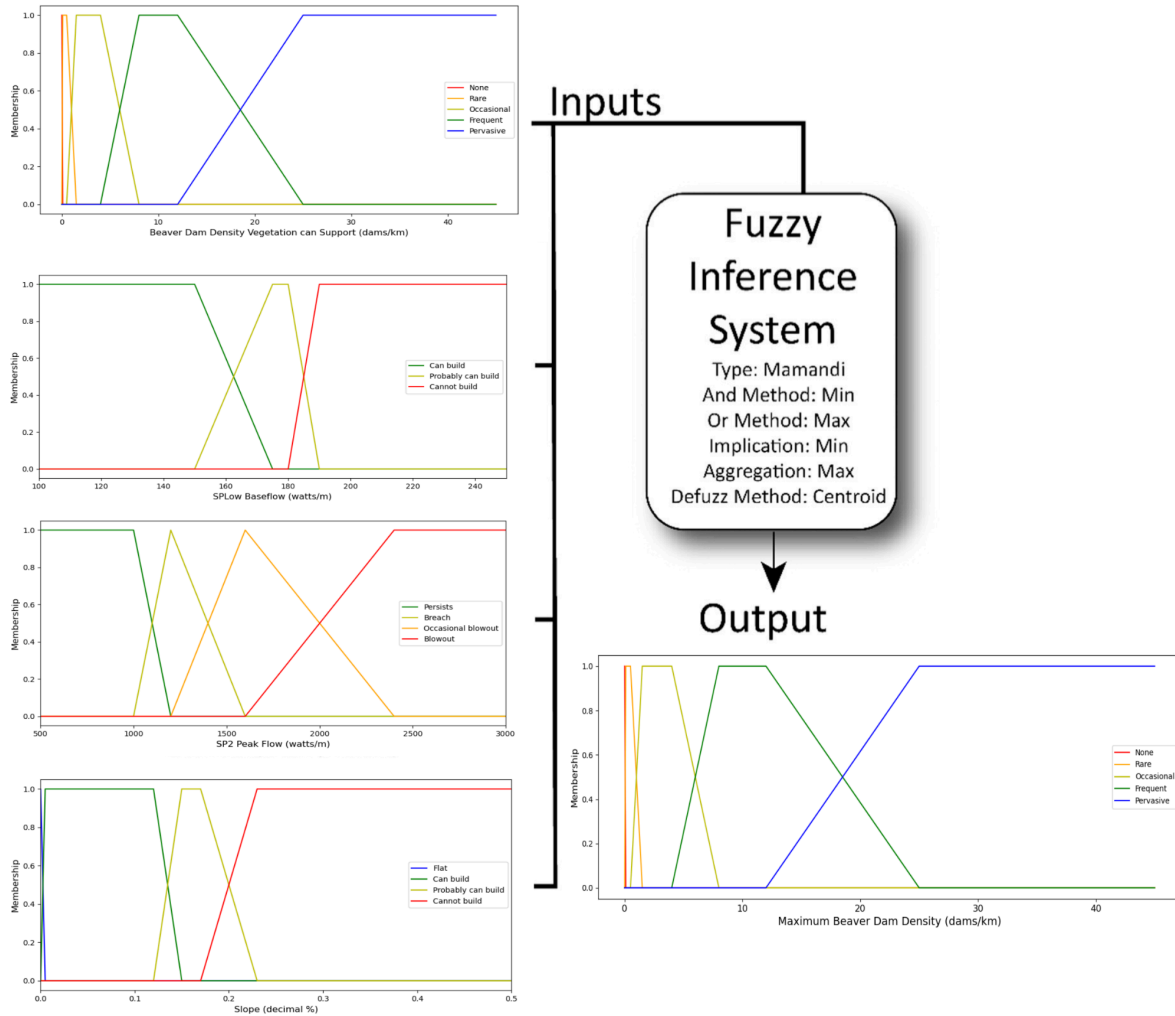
1.0
0.8
0.6
0.4
0.2
0.0
Membership
0
10
20
30
40
Beaver Dam Density Vegetation can Support (dams/km)
None
Rare
Occasional
Frequent
Pervasive

Inputs

Fuzzy Inference System
Type: Mamandi
And Method: Min
Or Method: Max
Implication: Min
Aggregation: Max
Defuzz Method: Centroid

1.0
0.8
0.6
0.4
0.2
0.0
Membership
100
120
140
160
180
200
220
240
SPLow Baseflow (watts/m)
Can build
Probably can build
Cannot build

1.0
0.8
0.6
0.4
0.2
0.0
Membership
500
1000
1500
2000
2500
3000
SP2 Peak Flow (watts/m)
Persists
Breach
Occasional blowout
Blowout

Output

1.0
0.8
0.6
0.4
0.2
0.0
Membership
0
10
20
30
40
Maximum Beaver Dam Density (dams/km)
None
Rare
Occasional
Frequent
Pervasive

1.0
0.8
0.6
0.4
0.2
0.0
Membership
0.0
0.1
0.2
0.3
0.4
0.5
Slope (decimal %)
Flat
Can build
Probably can build
Cannot build